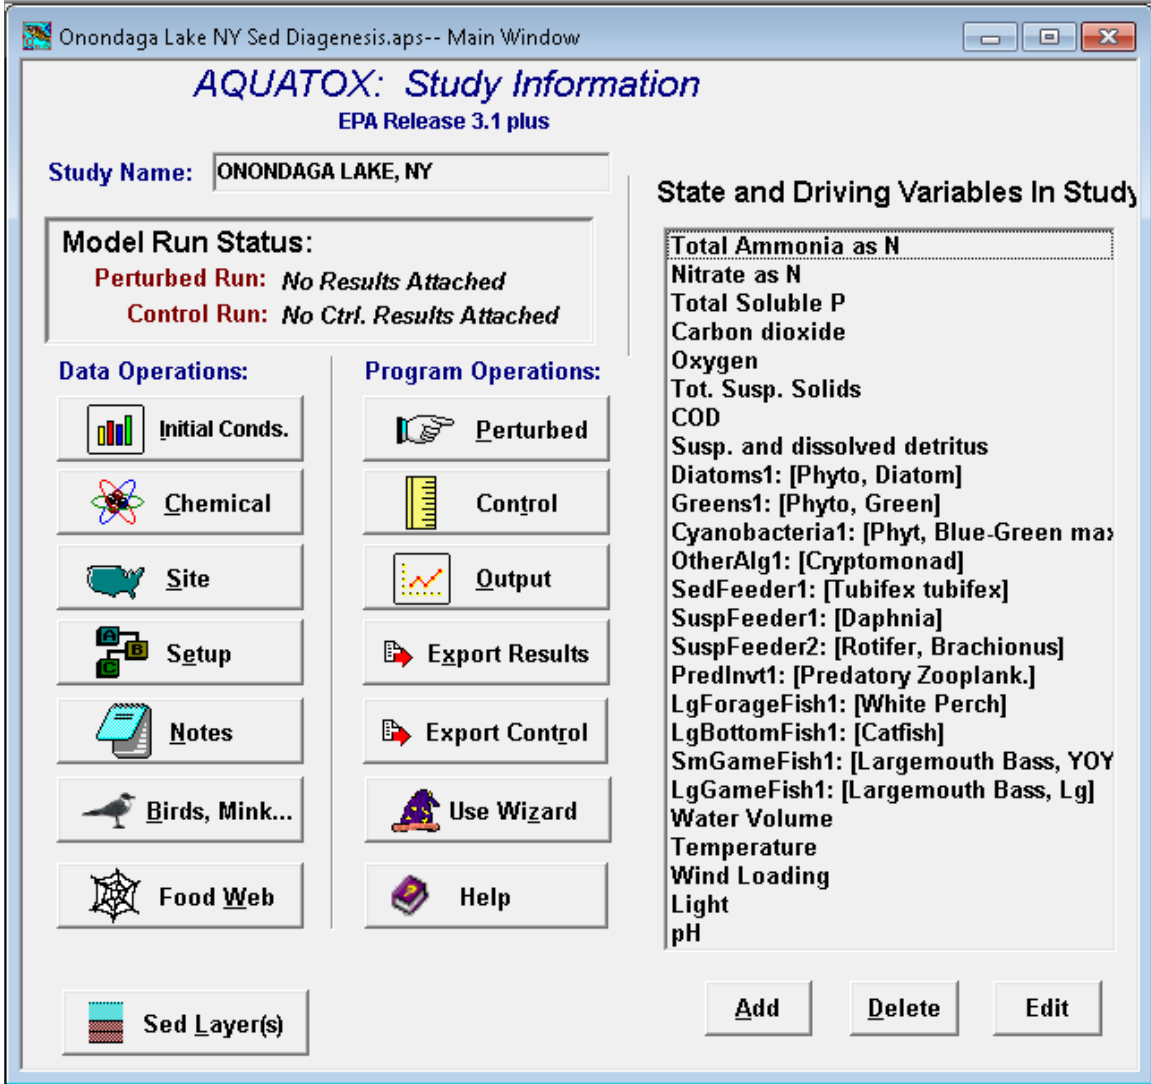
Onondaga Lake NY Sed Diagenesis.aps-- Main Window

AQUATOX: Study Information
EPA Release 3.1 plus

Study Name: ONONDAGA LAKE, NY

Model Run Status:
Perturbed Run: No Results Attached
Control Run: No Ctrl. Results Attached

Data Operations:
Initial Conds.
Chemical
Site
Setup
Notes
Birds, Mink...
Food Web

Program Operations:
Perturbed
Control
Output
Export Results
Export Control
Use Wizard
Help

Sed Layer(s)

State and Driving Variables In Study

Total Ammonia as N
Nitrate as N
Total Soluble P
Carbon dioxide
Oxygen
Tot. Susp. Solids
COD
Susp. and dissolved detritus
Diatoms1: [Phyto, Diatom]
Greens1: [Phyto, Green]
Cyanobacteria1: [Phyt, Blue-Green ma
OtherAlg1: [Cryptomonad]
SedFeeder1: [Tubifex tubifex]
SuspFeeder1: [Daphnia]
SuspFeeder2: [Rotifer, Brachionus]
PredInvt1: [Predatory Zooplank.]
LgForageFish1: [White Perch]
LgBottomFish1: [Catfish]
SmGameFish1: [Largemouth Bass, YOY
LgGameFish1: [Largemouth Bass, Lg]
Water Volume
Temperature
Wind Loading
Light
pH

Add
Delete
Edit